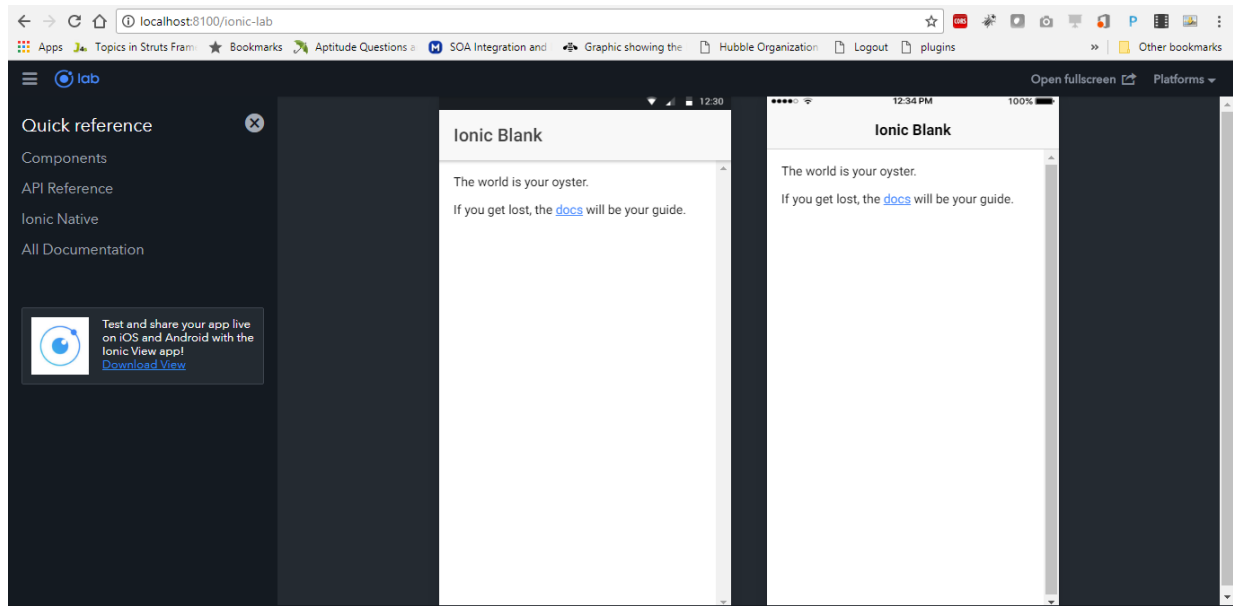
localhost:8100/ionic-lab

Apps Topics in Struts Fram Bookmarks Aptitude Questions a SOA Integration and Graphic showing the Hubble Organization Logout plugins » Other bookmarks

lab

Open fullscreen Platforms

Quick reference

Components

API Reference

Ionic Native

All Documentation

Test and share your app live on iOS and Android with the Ionic View app!
Download View

12:30

Ionic Blank

The world is your oyster.

If you get lost, the docs will be your guide.

12:34 PM 100%

Ionic Blank

The world is your oyster.

If you get lost, the docs will be your guide.